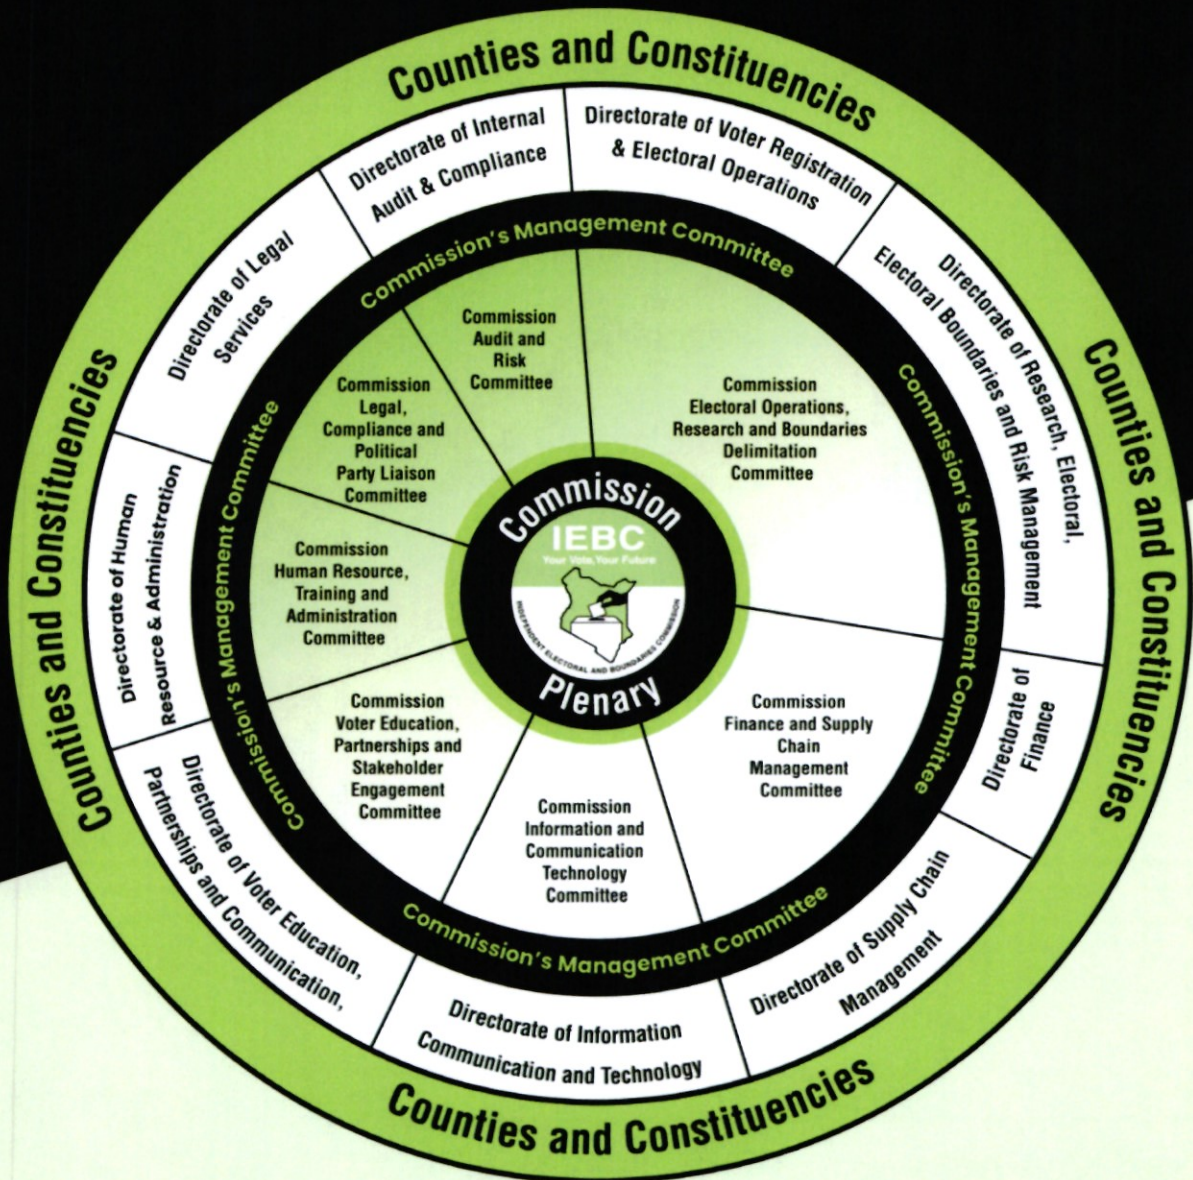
Counties and Constituencies

Directorate of Internal Audit & Compliance

Directorate of Voter Registration & Electoral Operations

Directorate of Research, Electoral, Electoral Boundaries and Risk Management

Counties and Constituencies

Directorate of Finance

Directorate of Supply Chain Management

Counties and Constituencies

Directorate of Information Communication and Technology

Directorate of Voter Education, Partnerships and Communication,

Directorate of Human Resource & Administration

Directorate of Legal Services

Counties and Constituencies

Commission's Management Committee

Commission's Management Committee

Commission's Management Committee

Commission's Management Committee

Commission Audit and Risk Committee

Commission Electoral Operations, Research and Boundaries Delimitation Committee

Commission Finance and Supply Chain Management Committee

Commission Information and Communication Technology Committee

Commission Voter Education, Partnerships and Stakeholder Engagement Committee

Commission Human Resource, Training and Administration Committee

Commission Legal, Compliance and Political Party Liaison Committee

Commission

IEBC
Your Vote, Your Future
INDEPENDENT ELECTORAL AND BOUNDARIES COMMISSION

Plenary